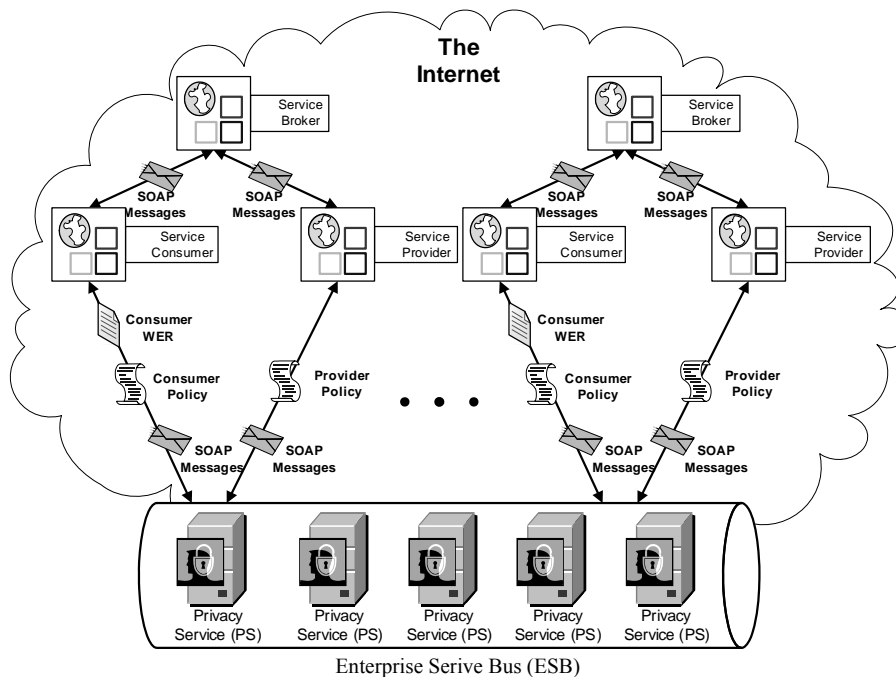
The Internet

Service Broker

Service Broker

SOAP Messages

SOAP Messages

SOAP Messages

SOAP Messages

Service Consumer

Service Provider

Service Consumer

Service Provider

Consumer WER

Consumer Policy

Provider Policy

Consumer WER

Consumer Policy

Provider Policy

• • •

SOAP Messages

SOAP Messages

SOAP Messages

SOAP Messages

Privacy Service (PS)

Privacy Service (PS)

Privacy Service (PS)

Privacy Service (PS)

Privacy Service (PS)

Enterprise Serive Bus (ESB)